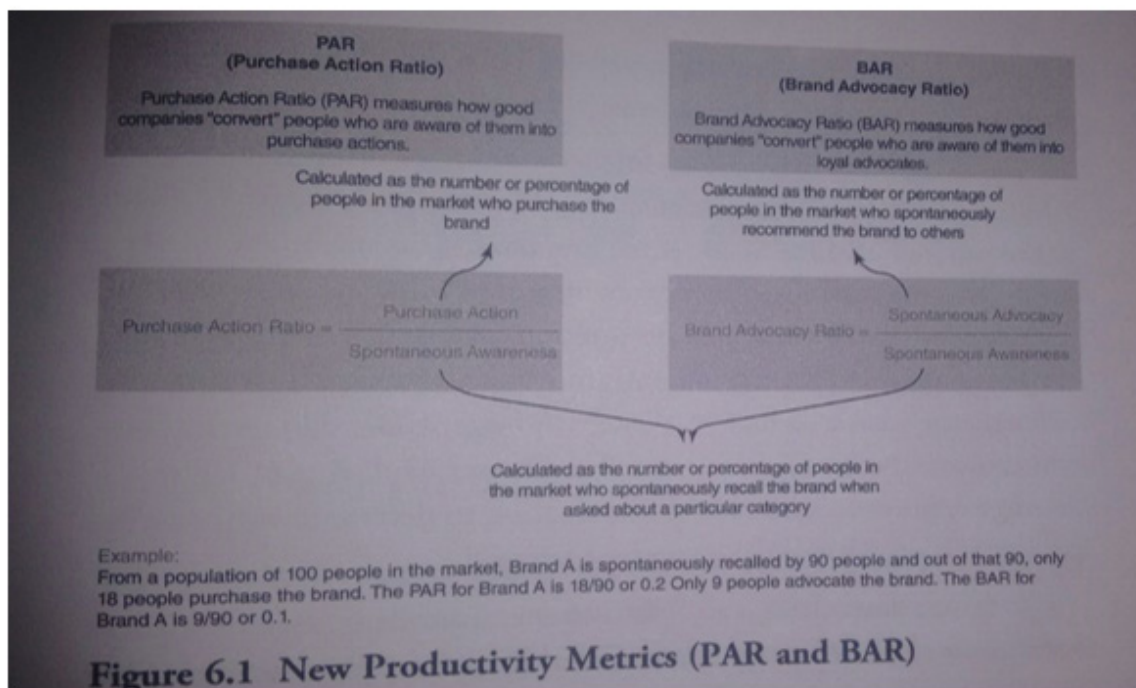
PAR
(Purchase Action Ratio)

Purchase Action Ratio (PAR) measures how good companies "convert" people who are aware of them into purchase actions.

BAR
(Brand Advocacy Ratio)

Brand Advocacy Ratio (BAR) measures how good companies "convert" people who are aware of them into loyal advocates.

Calculated as the number or percentage of people in the market who purchase the brand

Calculated as the number or percentage of people in the market who spontaneously recommend the brand to others

Purchase Action Ratio = $\frac{\text{Purchase Action}}{\text{Spontaneous Awareness}}$

Brand Advocacy Ratio = $\frac{\text{Spontaneous Advocacy}}{\text{Spontaneous Awareness}}$

Calculated as the number or percentage of people in the market who spontaneously recall the brand when asked about a particular category

Example:
From a population of 100 people in the market, Brand A is spontaneously recalled by 90 people and out of that 90, only 18 people purchase the brand. The PAR for Brand A is 18/90 or 0.2 Only 9 people advocate the brand. The BAR for Brand A is 9/90 or 0.1.

Figure 6.1 New Productivity Metrics (PAR and BAR)